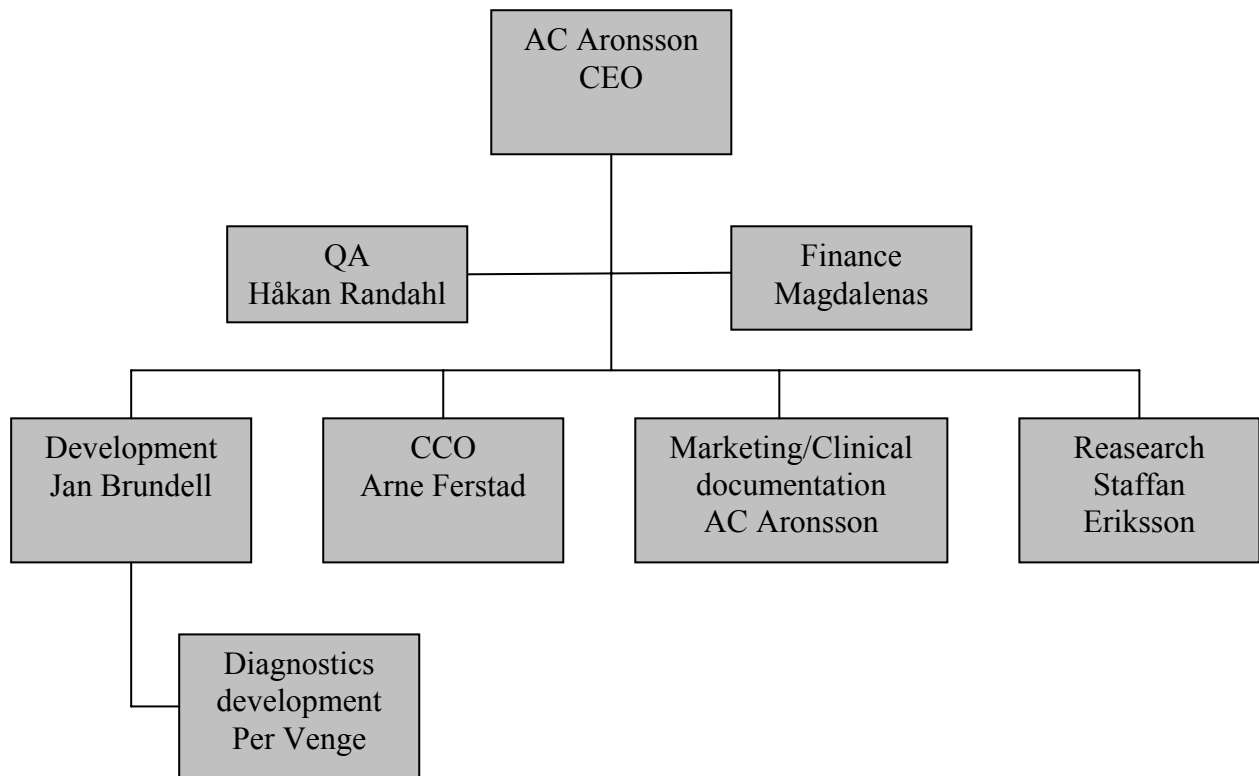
AC Aronsson
CEO

QA
Håkan Randahl

Finance
Magdalenas

Development
Jan Brundell

CCO
Arne Ferstad

Marketing/Clinical documentation
AC Aronsson

Reasearch
Staffan Eriksson

Diagnostics development
Per Venge